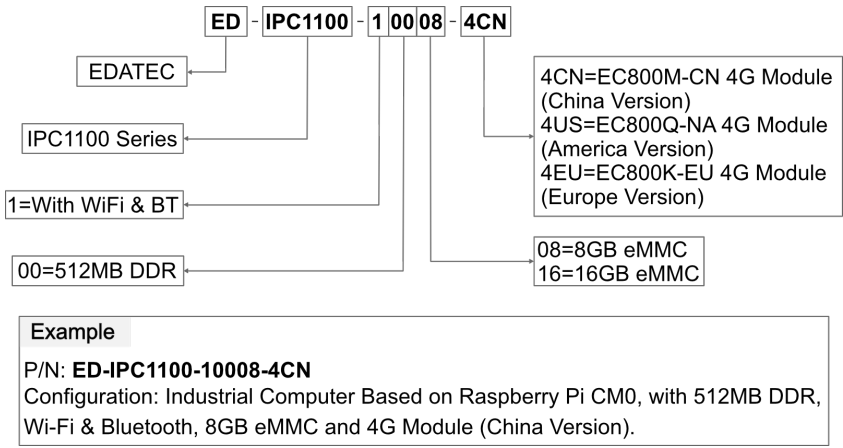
ED - IPC1100 - 1 00 08 - 4CN

EDATEC

IPC1100 Series

1=With WiFi & BT

00=512MB DDR

4CN=EC800M-CN 4G Module (China Version)
4US=EC800Q-NA 4G Module (America Version)
4EU=EC800K-EU 4G Module (Europe Version)

08=8GB eMMC
16=16GB eMMC

Example

P/N: **ED-IPC1100-10008-4CN**
Configuration: Industrial Computer Based on Raspberry Pi CM0, with 512MB DDR, Wi-Fi & Bluetooth, 8GB eMMC and 4G Module (China Version).